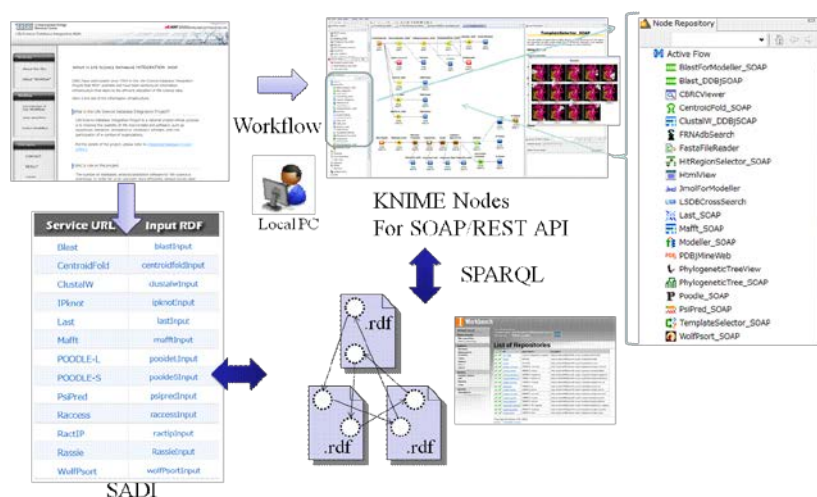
Workflow

Local PC

KNIME Nodes
For SOAP/REST API

SPARQL

Node Repository

Active Flow
BlastForModeller_SOAP
Blast_DDBJSOAP
CBRCViewer
CentroidFold_SOAP
ClustalW_DDBJSOAP
FRNAdbSearch
FastaFileReader
HitRegionSelector_SOAP
HtmlView
JmolForModeller
LSDBCrossSearch
Last_SOAP
Mafft_SOAP
Modeller_SOAP
PDBjMineWeb
PhylogeneticTreeView
PhylogeneticTree_SOAP
Poodle_SOAP
PsiPred_SOAP
TemplateSelector_SOAP
WolfPsort_SOAP

| Service URL | Input RDF |
|---|---|
| Blast | blastInput |
| CentroidFold | centroidfoldInput |
| ClustalW | clustalwInput |
| IPknot | ipknotInput |
| Last | lastInput |
| Mafft | mafftInput |
| POODLE-L | pooldeLInput |
| POODLE-S | pooldeSInput |
| PsiPred | psipredInput |
| Raccess | raccessInput |
| RactIP | ractipInput |
| Rassie | RassieInput |
| WolfPsort | wolfPsortInput |

SADI

.rdf
.rdf
.rdf

List of Repositories